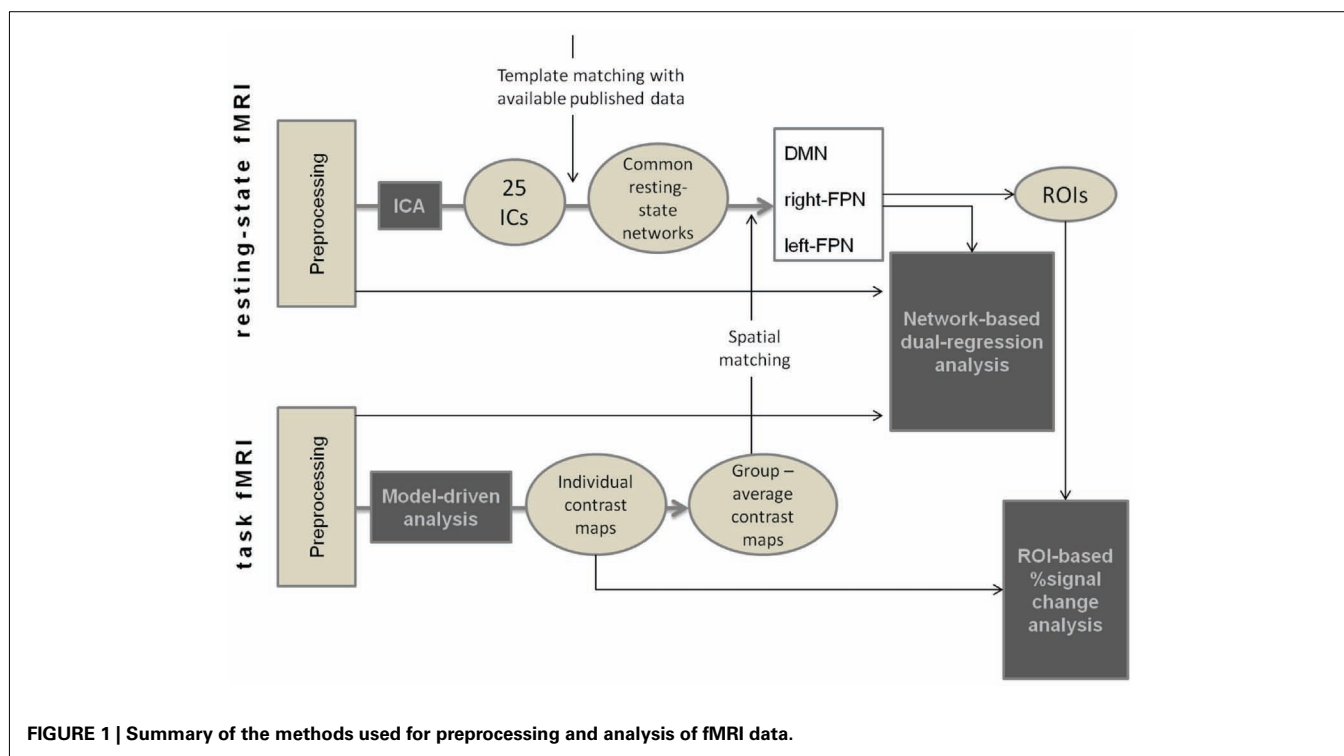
resting-state fMRI

Template matching with available published data

Preprocessing

ICA

25 ICs

Common resting-state networks

DMN

right-FPN

left-FPN

ROIs

Network-based dual-regression analysis

Spatial matching

task fMRI

Preprocessing

Model-driven analysis

Individual contrast maps

Group – average contrast maps

ROI-based %signal change analysis

FIGURE 1 | Summary of the methods used for preprocessing and analysis of fMRI data.